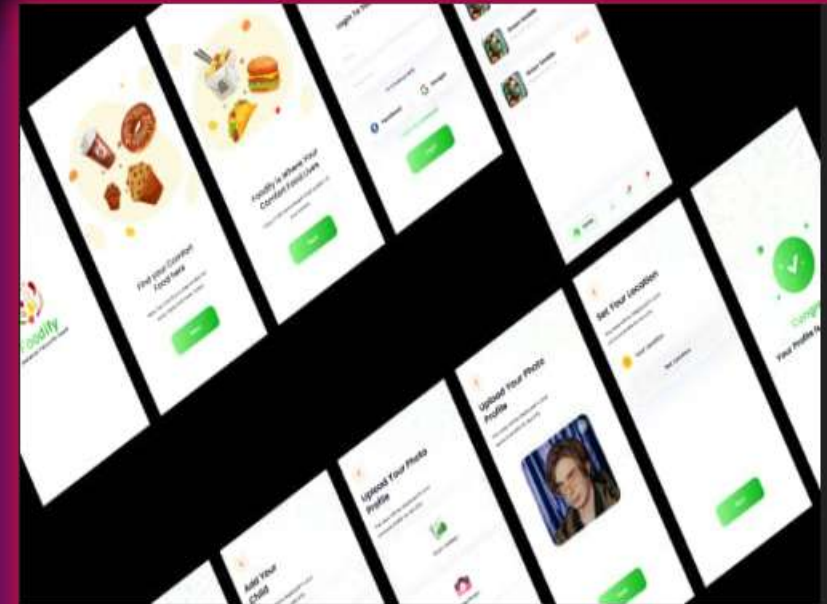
Foodify

Find your Comfort Food here

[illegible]

Foodify is Where Your Comfort Food Lives

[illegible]

Login To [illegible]

Facebook

Google

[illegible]

Set Your Location

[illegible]

Upload Your Photo Profile

Upload Your Photo Profile

Add Your Child

Congrats

Your Profile Is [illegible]